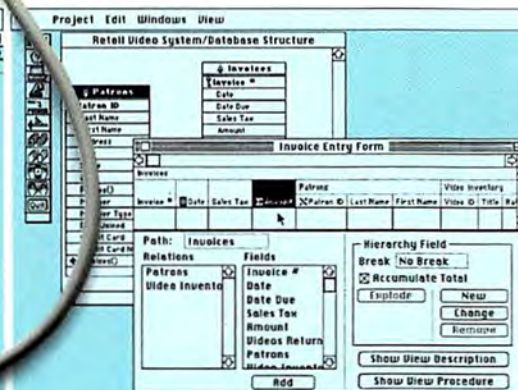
Project Edit Windows View

Retail Video System/Database Structure

Patrons
Patron ID
Last Name
First Name
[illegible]ress

Invoices
Invoice #
Date
Date Due
Sales Tax
Amount

Invoice Entry Form

Invoices

| Invoice # | Date | Sales Tax | Amount | Patrons Patron ID | Last Name | First Name | Video Inventory Video ID | Title | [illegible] |
|---|---|---|---|---|---|---|---|---|---|

Path: Invoices

Relations
Patrons
Video Invento

Fields
Invoice #
Date
Date Due
Sales Tax
Amount
Videos Return
Patrons
Video Invento

Add

Hierarchy Field
Break No Break
☒ Accumulate Total
Explode
New
Change
Remove

Show View Description
Show View Procedure